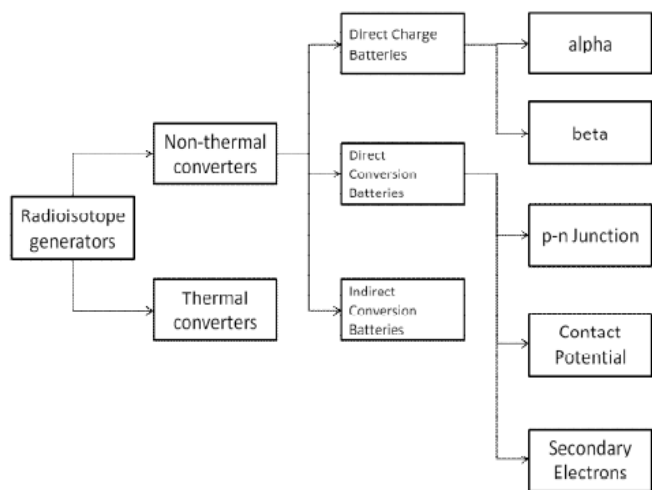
Radioisotope generators

Non-thermal converters

Thermal converters

Direct Charge Batteries

Direct Conversion Batteries

Indirect Conversion Batteries

alpha

beta

p-n Junction

Contact Potential

Secondary Electrons